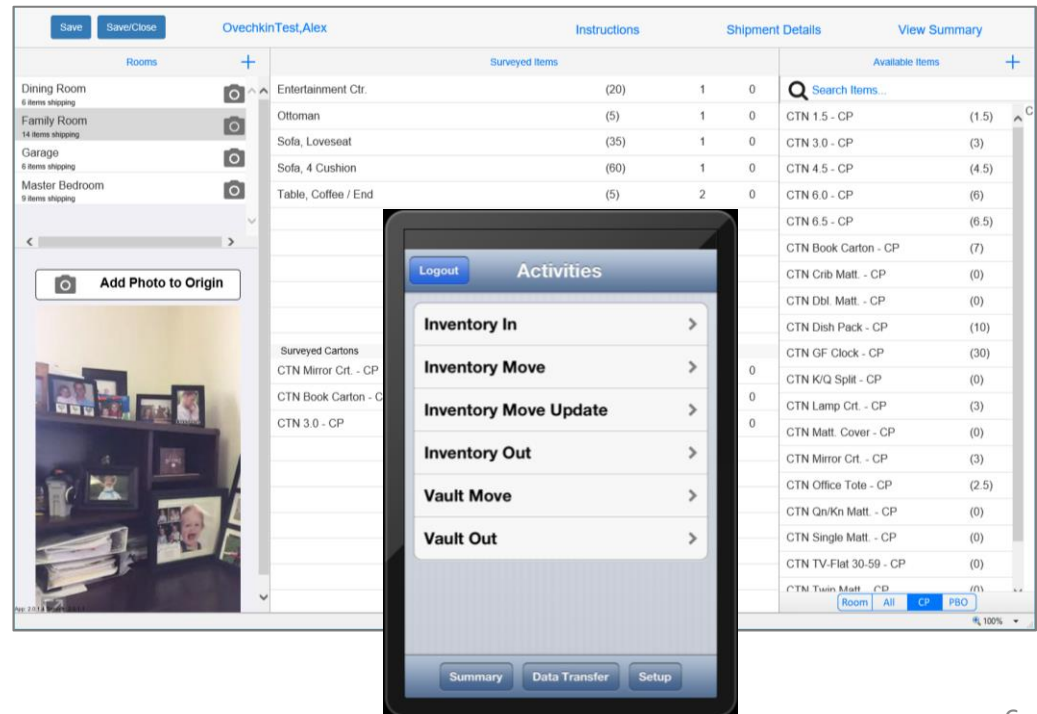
Save Save/Close OvechkinTest,Alex Instructions Shipment Details View Summary

Rooms +

Dining Room
6 items shipping

Family Room
14 items shipping

Garage
6 items shipping

Master Bedroom
9 items shipping

Add Photo to Origin

Surveyed Items

| | | | |
|---|---|---|---|
| Entertainment Ctr. | (20) | 1 | 0 |
| Ottoman | (5) | 1 | 0 |
| Sofa, Loveseat | (35) | 1 | 0 |
| Sofa, 4 Cushion | (60) | 1 | 0 |
| Table, Coffee / End | (5) | 2 | 0 |

Surveyed Cartons

| | |
|---|---|
| CTN Mirror Crt. - CP | 0 |
| CTN Book Carton - C | 0 |
| CTN 3.0 - CP | 0 |

Available Items +

Search Items...

| | |
|---|---|
| CTN 1.5 - CP | (1.5) |
| CTN 3.0 - CP | (3) |
| CTN 4.5 - CP | (4.5) |
| CTN 6.0 - CP | (6) |
| CTN 6.5 - CP | (6.5) |
| CTN Book Carton - CP | (7) |
| CTN Crib Matt. - CP | (0) |
| CTN Dbl. Matt. - CP | (0) |
| CTN Dish Pack - CP | (10) |
| CTN GF Clock - CP | (30) |
| CTN K/Q Split - CP | (0) |
| CTN Lamp Crt. - CP | (3) |
| CTN Matt. Cover - CP | (0) |
| CTN Mirror Crt. - CP | (3) |
| CTN Office Tote - CP | (2.5) |
| CTN Qn/Kn Matt. - CP | (0) |
| CTN Single Matt. - CP | (0) |
| CTN TV-Flat 30-59 - CP | (0) |
| CTN Twin Matt. - CP | (0) |

Room All CP PBO

100%

Logout Activities

Inventory In
Inventory Move
Inventory Move Update
Inventory Out
Vault Move
Vault Out

Summary Data Transfer Setup

6